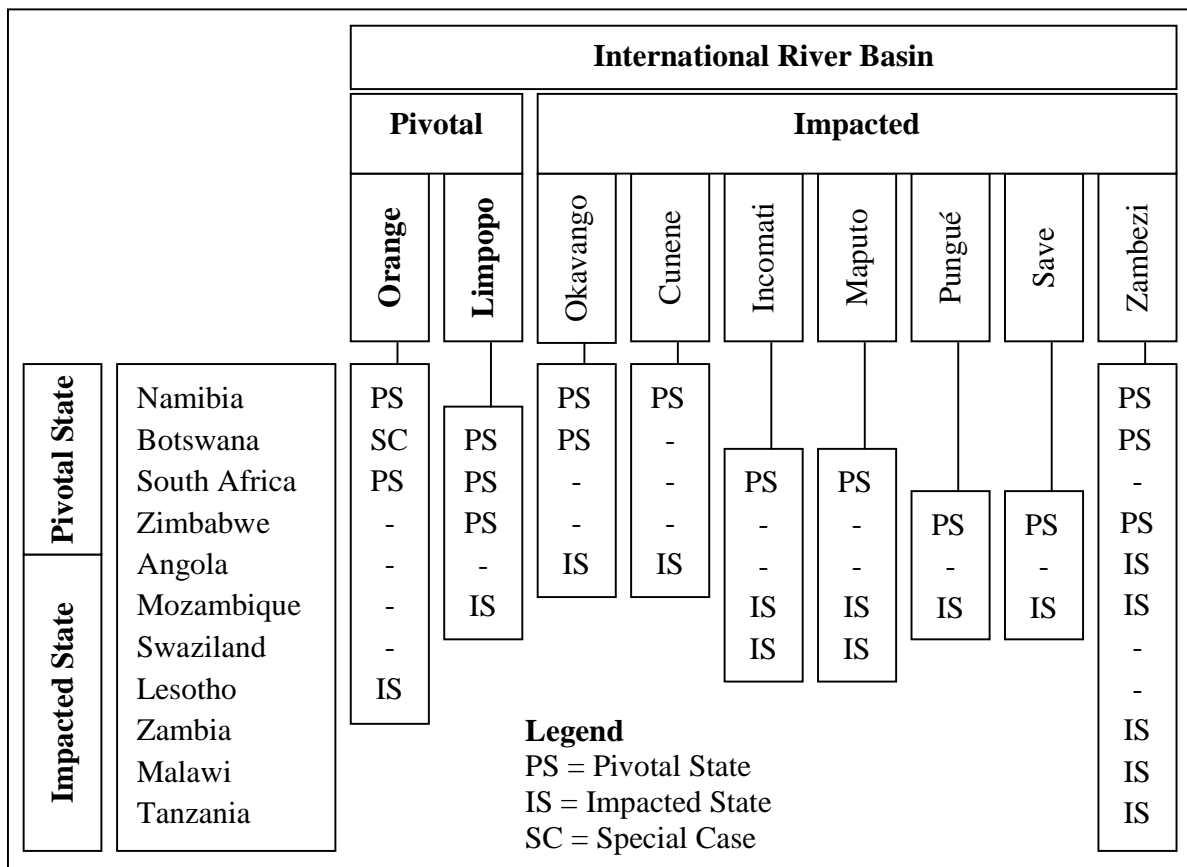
International River Basin

Pivotal

Impacted

| | | Orange | Limpopo | Okavango | Cunene | Incomati | Maputo | Pungué | Save | Zambezi |
|---|---|---|---|---|---|---|---|---|---|---|
| Pivotal State | Namibia | PS | | PS | PS | | | | | PS |
| | Botswana | SC | PS | PS | - | | | | | PS |
| | South Africa | PS | PS | - | - | PS | PS | | | - |
| | Zimbabwe | - | PS | - | - | - | - | PS | PS | PS |
| Impacted State | Angola | - | - | IS | IS | - | - | - | - | IS |
| | Mozambique | - | IS | | | IS | IS | IS | IS | IS |
| | Swaziland | - | | | | IS | IS | | | - |
| | Lesotho | IS | | | | | | | | - |
| | Zambia | | | | | | | | | IS |
| | Malawi | | | | | | | | | IS |
| | Tanzania | | | | | | | | | IS |

Legend
PS = Pivotal State
IS = Impacted State
SC = Special Case